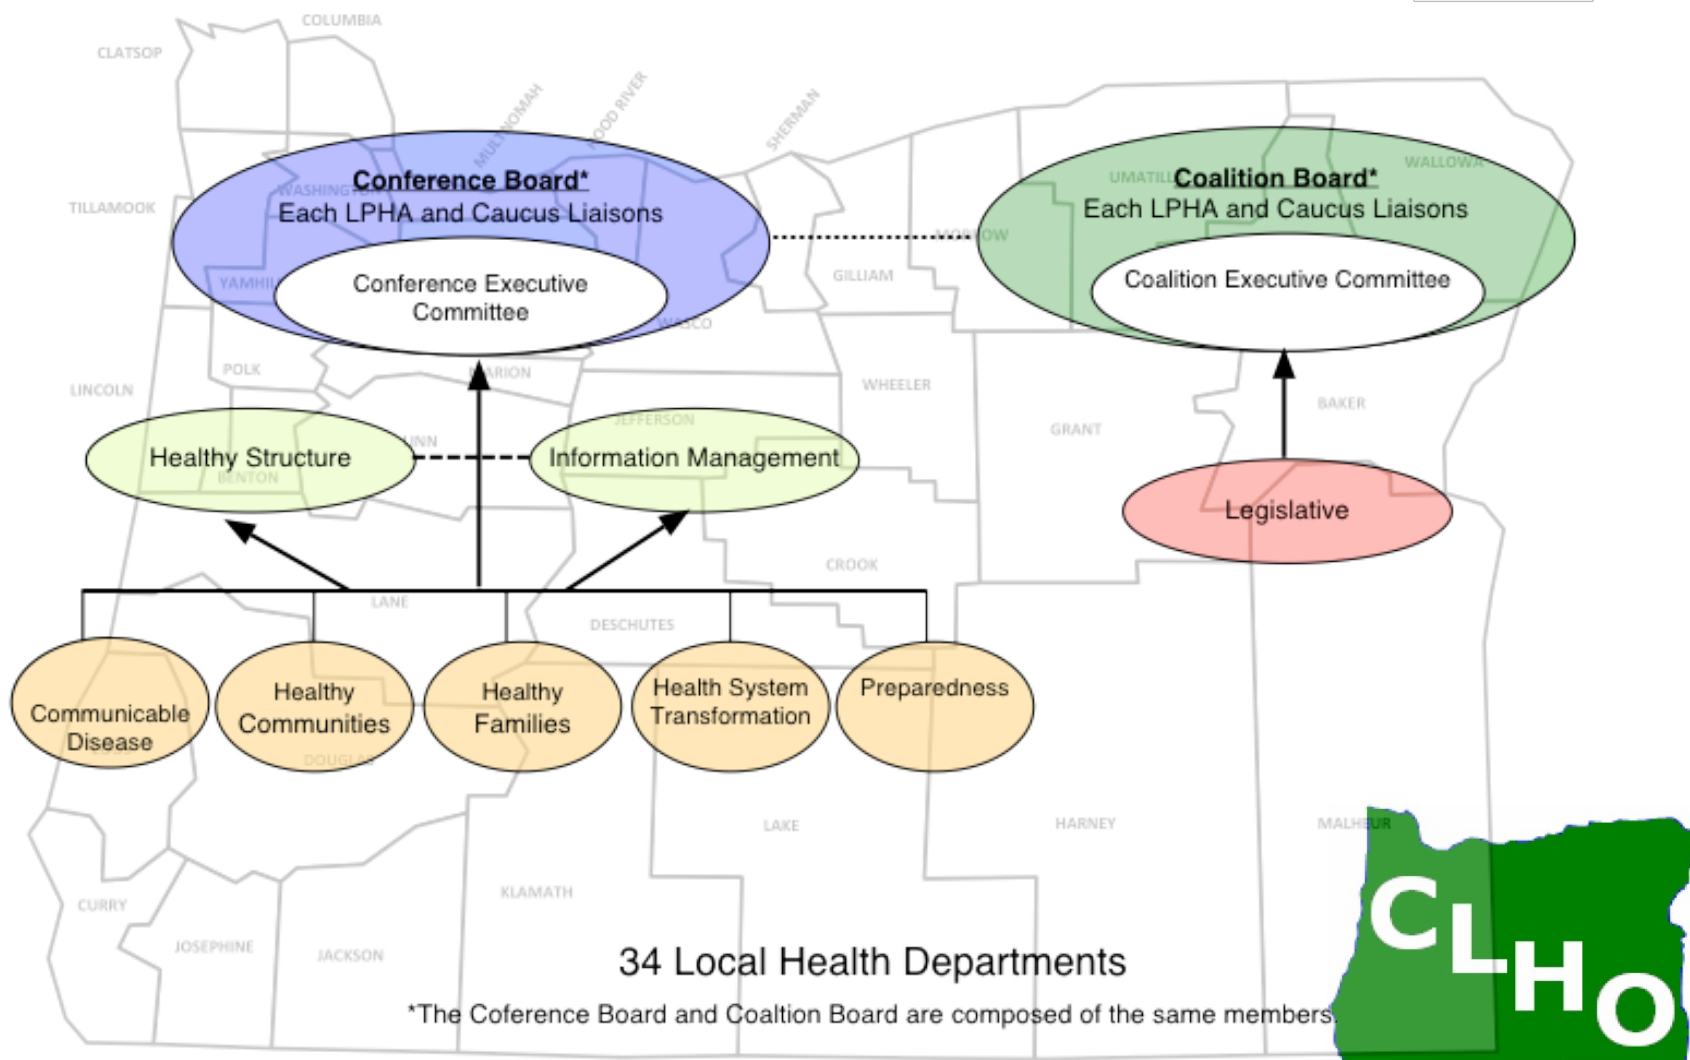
COLUMBIA

CLATSOP

MULTNOMAH

HOOD RIVER

SHERMAN

TILLAMOOK

WASHINGTON

Conference Board*
Each LPHA and Caucus Liaisons

Conference Executive Committee

YAMHILL

WASCO

UMATILLA

Coalition Board*
Each LPHA and Caucus Liaisons

WALLOWA

MORROW

GILLIAM

Coalition Executive Committee

POLK

MARION

LINCOLN

WHEELER

BAKER

JEFFERSON

GRANT

LINN

Healthy Structure

BENTON

Information Management

Legislative

CROOK

LANE

DESCHUTES

Communicable Disease

Healthy Communities

Healthy Families

Health System Transformation

Preparedness

DOUGLAS

LAKE

HARNEY

MALHEUR

KLAMATH

CURRY

JOSEPHINE

JACKSON

34 Local Health Departments

*The Coference Board and Coaltion Board are composed of the same members

CLHO